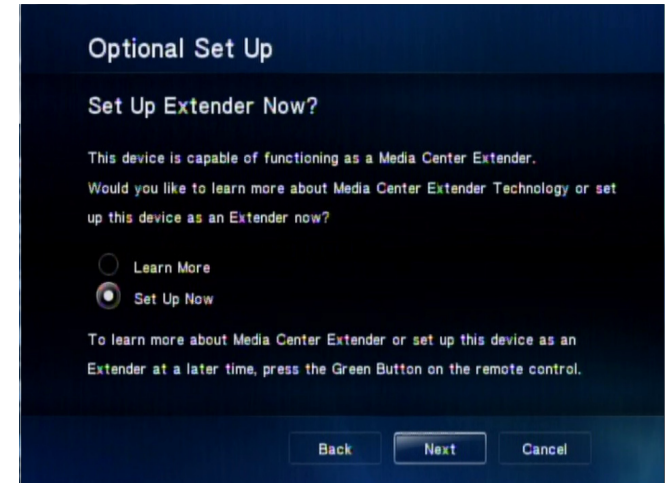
Optional Set Up

Set Up Extender Now?

This device is capable of functioning as a Media Center Extender. Would you like to learn more about Media Center Extender Technology or set up this device as an Extender now?

Learn More

Set Up Now

To learn more about Media Center Extender or set up this device as an Extender at a later time, press the Green Button on the remote control.

Back

Next

Cancel